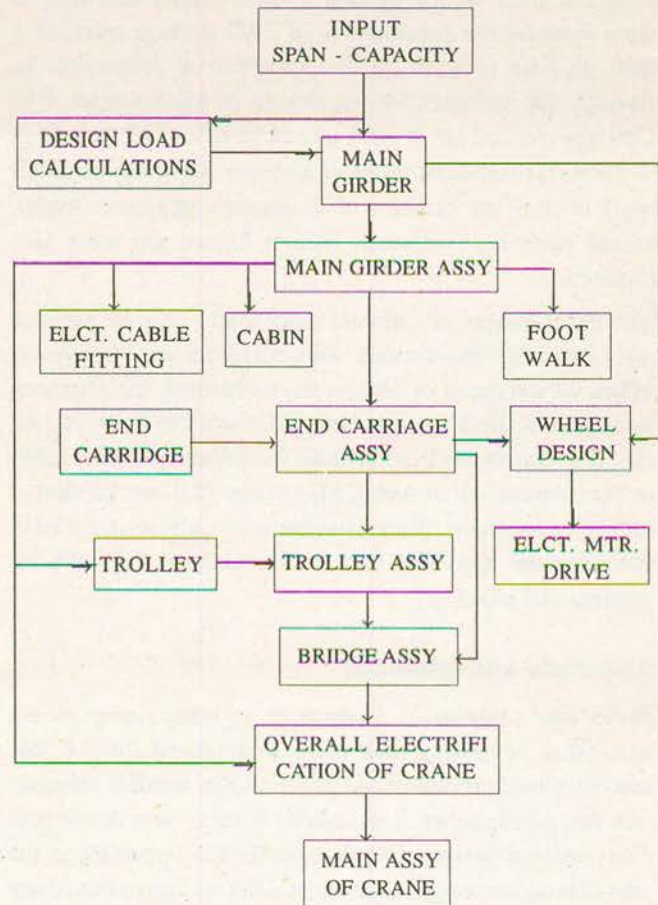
INPUT SPAN - CAPACITY

DESIGN LOAD CALCULATIONS

MAIN GIRDER

MAIN GIRDER ASSY

ELCT. CABLE FITTING

CABIN

FOOT WALK

END CARRIDGE

END CARRIAGE ASSY

WHEEL DESIGN

TROLLEY

TROLLEY ASSY

ELCT. MTR. DRIVE

BRIDGE ASSY

OVERALL ELECTRIFI CATION OF CRANE

MAIN ASSY OF CRANE